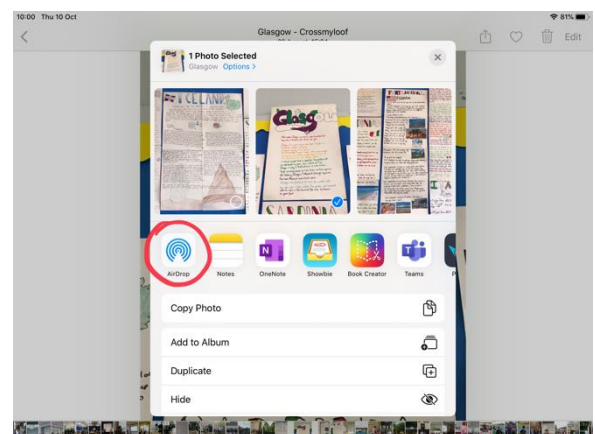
10:00 Thu 10 Oct

81%

Glasgow - Crossmyloof

Edit

1 Photo Selected
Glasgow Options >

ICELAND

Glasgow

SARDINIA

AirDrop

Notes

OneNote

Showbie

Book Creator

Teams

Copy Photo

Add to Album

Duplicate

Hide